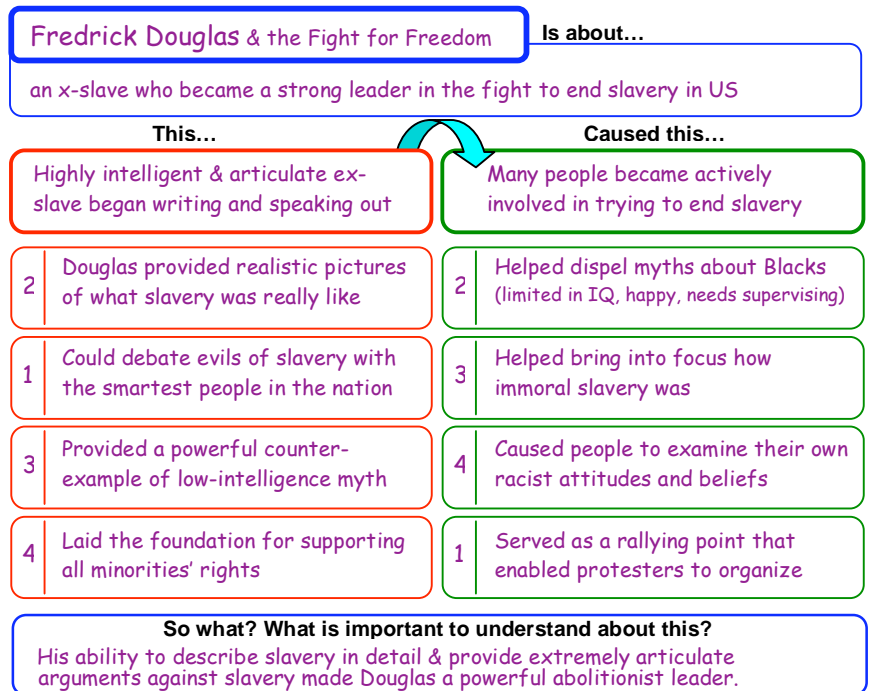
Fredrick Douglas & the Fight for Freedom

Is about…

an x-slave who became a strong leader in the fight to end slavery in US

This…

Caused this…

Highly intelligent & articulate ex-slave began writing and speaking out

Many people became actively involved in trying to end slavery

2 Douglas provided realistic pictures of what slavery was really like

2 Helped dispel myths about Blacks (limited in IQ, happy, needs supervising)

1 Could debate evils of slavery with the smartest people in the nation

3 Helped bring into focus how immoral slavery was

3 Provided a powerful counter-example of low-intelligence myth

4 Caused people to examine their own racist attitudes and beliefs

4 Laid the foundation for supporting all minorities' rights

1 Served as a rallying point that enabled protesters to organize

So what? What is important to understand about this?

His ability to describe slavery in detail & provide extremely articulate arguments against slavery made Douglas a powerful abolitionist leader.